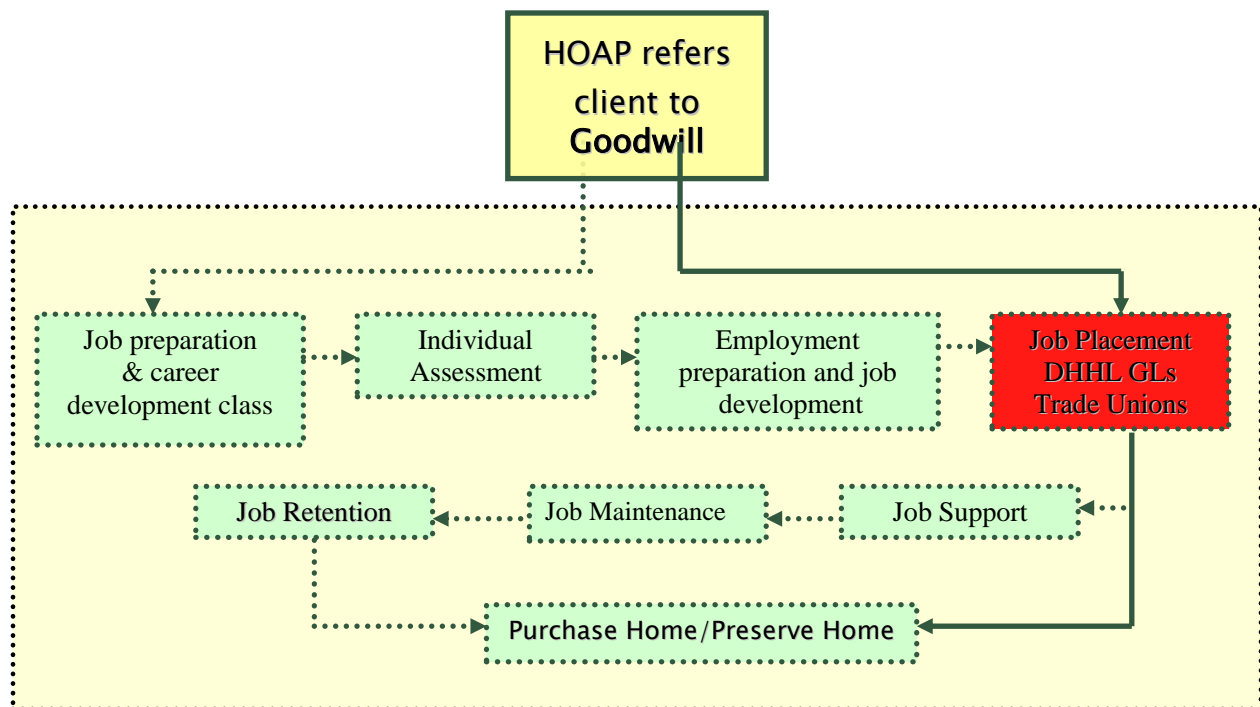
HOAP refers client to Goodwill

Job preparation & career development class

Individual Assessment

Employment preparation and job development

Job Placement DHHL GLs Trade Unions

Job Retention

Job Maintenance

Job Support

Purchase Home/Preserve Home